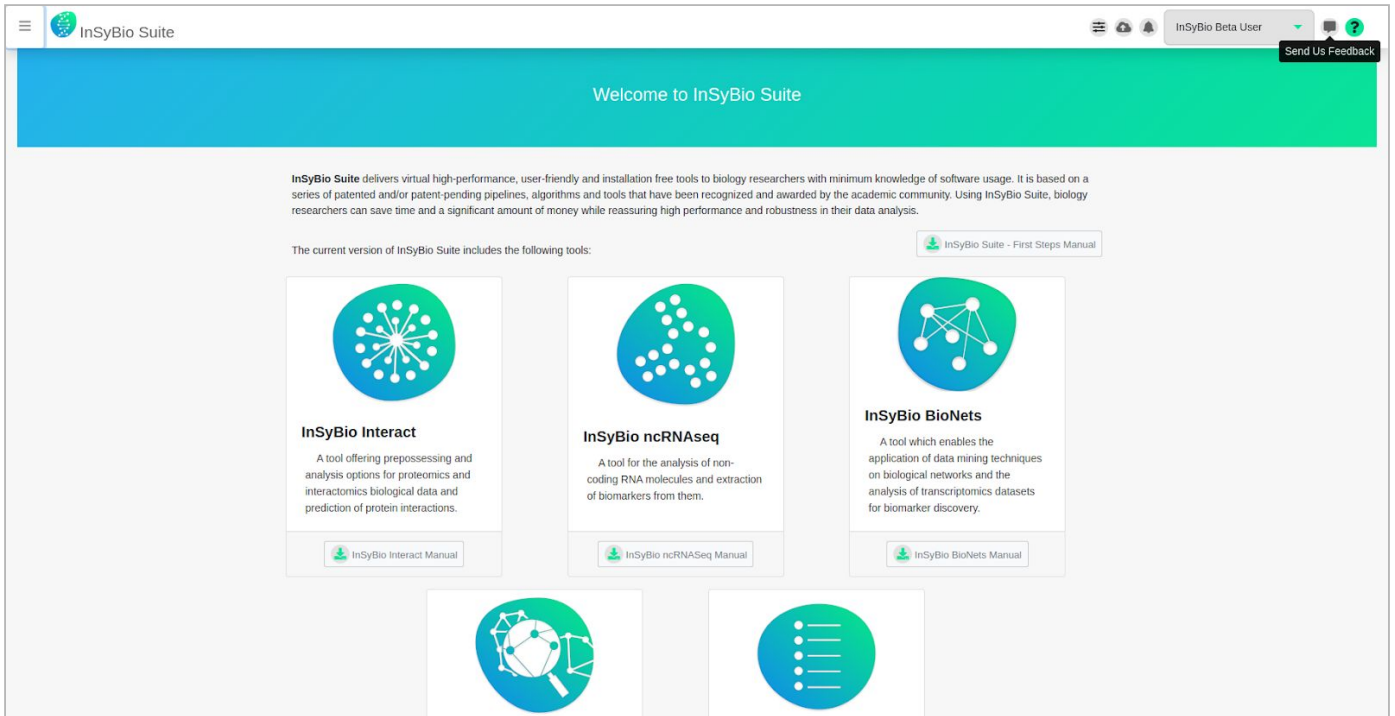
InSyBio Suite

InSyBio Beta User

Send Us Feedback

Welcome to InSyBio Suite

**InSyBio Suite** delivers virtual high-performance, user-friendly and installation free tools to biology researchers with minimum knowledge of software usage. It is based on a series of patented and/or patent-pending pipelines, algorithms and tools that have been recognized and awarded by the academic community. Using InSyBio Suite, biology researchers can save time and a significant amount of money while reassuring high performance and robustness in their data analysis.

The current version of InSyBio Suite includes the following tools:

InSyBio Suite - First Steps Manual

InSyBio Interact

A tool offering prepossessing and analysis options for proteomics and interactomics biological data and prediction of protein interactions.

InSyBio Interact Manual

InSyBio ncRNAseq

A tool for the analysis of non-coding RNA molecules and extraction of biomarkers from them.

InSyBio ncRNASeq Manual

InSyBio BioNets

A tool which enables the application of data mining techniques on biological networks and the analysis of transcriptomics datasets for biomarker discovery.

InSyBio BioNets Manual